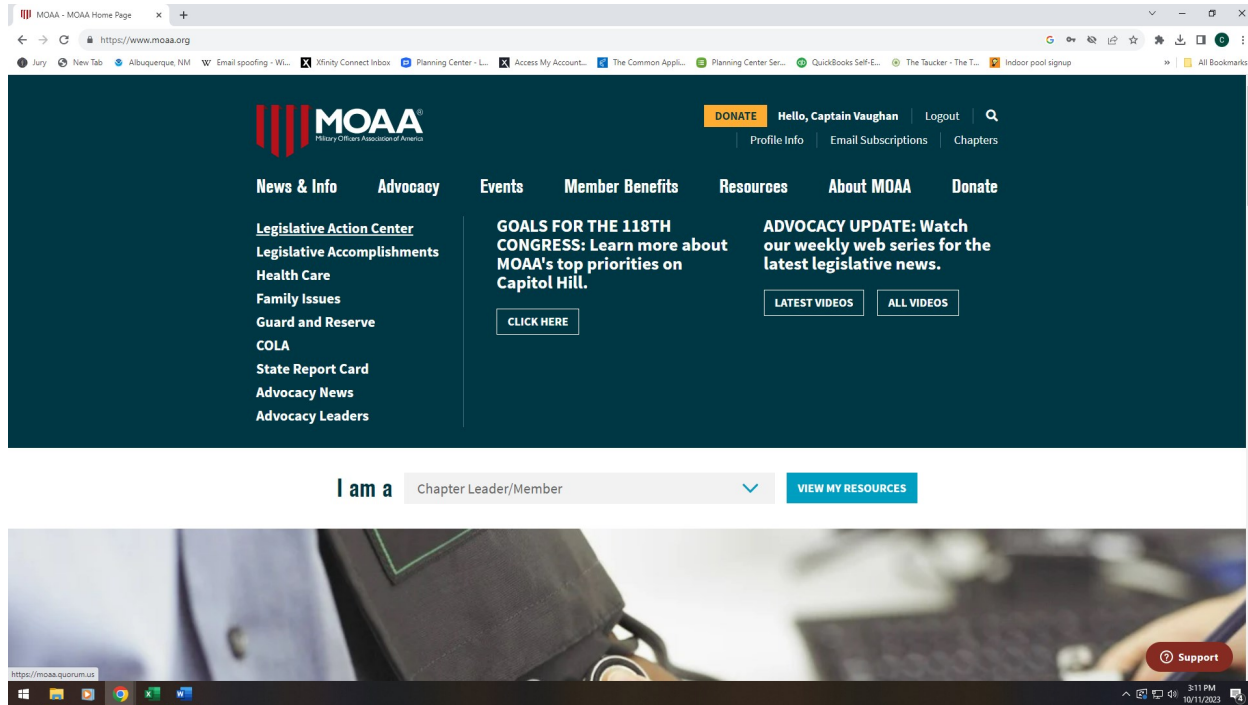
MOAA - MOAA Home Page × +

https://www.moaa.org

Jury New Tab Albuquerque, NM Email spoofing - Wi... Xfinity Connect Inbox Planning Center - L... Access My Account... The Common Appli... Planning Center Ser... QuickBooks Self-E... The Taucker - The T... Indoor pool signup » All Bookmarks

MOAA® Military Officers Association of America

DONATE Hello, Captain Vaughan Logout

Profile Info Email Subscriptions Chapters

News & Info Advocacy Events Member Benefits Resources About MOAA Donate

Legislative Action Center
Legislative Accomplishments
Health Care
Family Issues
Guard and Reserve
COLA
State Report Card
Advocacy News
Advocacy Leaders

GOALS FOR THE 118TH CONGRESS: Learn more about MOAA's top priorities on Capitol Hill.

CLICK HERE

ADVOCACY UPDATE: Watch our weekly web series for the latest legislative news.

LATEST VIDEOS ALL VIDEOS

I am a Chapter Leader/Member VIEW MY RESOURCES

Support

https://moaa.quorum.us

3:11 PM 10/11/2023